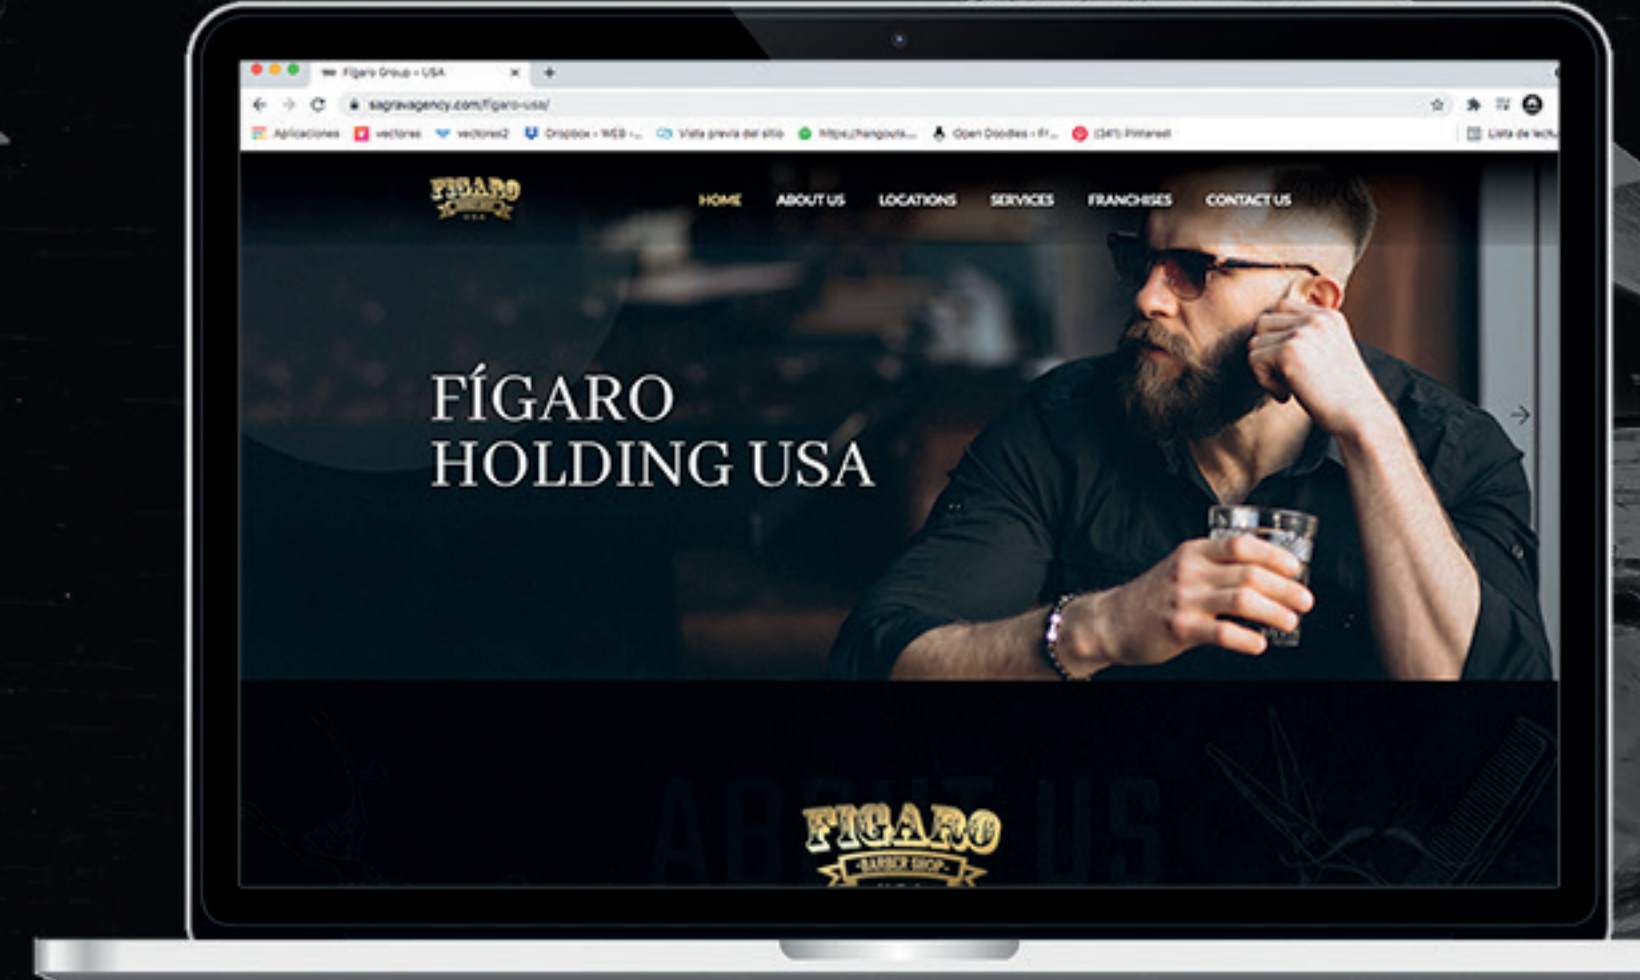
Figaro Group - USA
sagravagency.com/figaro-usa/
Aplicaciones vectores vectores2 Dropbox - WEB -... Vista previa del sitio https://hangouts... Open Doodles - Fr... (341) Pinterest
Lista de lectura

FIGARO

HOME ABOUT US LOCATIONS SERVICES FRANCHISES CONTACT US

FÍGARO
HOLDING USA

ABOUT US

FIGARO
BARBER SHOP